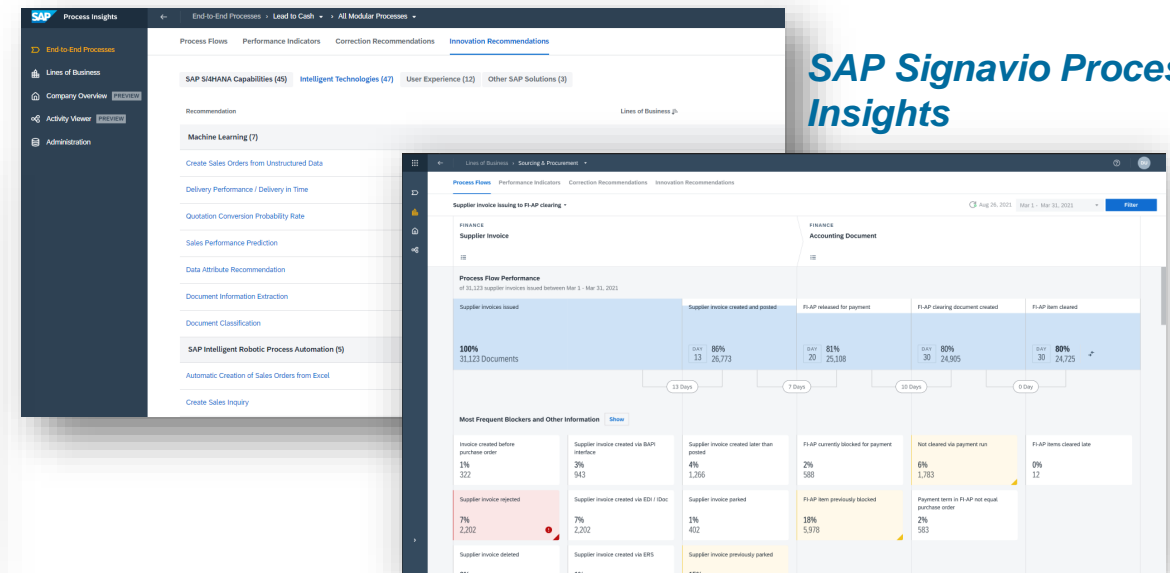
SAP Process Insights

End-to-End Processes › Lead to Cash › All Modular Processes

End-to-End Processes
Lines of Business
Company Overview PREVIEW
Activity Viewer PREVIEW
Administration

Process Flows Performance Indicators Correction Recommendations Innovation Recommendations

SAP S/4HANA Capabilities (45) Intelligent Technologies (47) User Experience (12) Other SAP Solutions (3)

Recommendation Lines of Business

Machine Learning (7)
Create Sales Orders from Unstructured Data
Delivery Performance / Delivery in Time
Quotation Conversion Probability Rate
Sales Performance Prediction
Data Attribute Recommendation
Document Information Extraction
Document Classification
SAP Intelligent Robotic Process Automation (5)
Automatic Creation of Sales Orders from Excel
Create Sales Inquiry

SAP Signavio Proces
Insights

Lines of Business › Sourcing & Procurement

Process Flows Performance Indicators Correction Recommendations Innovation Recommendations

Supplier invoice issuing to FI-AP clearing

Aug 26, 2021 Mar 1 - Mar 31, 2021 Filter

FINANCE
Supplier Invoice

FINANCE
Accounting Document

Process Flow Performance
of 31,123 supplier invoices issued between Mar 1 - Mar 31, 2021

Supplier invoices issued
100%
31,123 Documents

Supplier invoice created and posted
DAY 13 86% 26,773

FI-AP released for payment
DAY 20 81% 25,108

FI-AP clearing document created
DAY 30 80% 24,905

FI-AP item cleared
DAY 30 80% 24,725

13 Days 7 Days 10 Days 0 Day

Most Frequent Blockers and Other Information Show

| Invoice created before purchase order 1% 322 | Supplier invoice created via BAPI interface 3% 943 | Supplier invoice created later than posted 4% 1,266 | FI-AP currently blocked for payment 2% 588 | Not cleared via payment run 6% 1,783 | FI-AP items cleared late 0% 12 |
|---|---|---|---|---|---|
| Supplier invoice rejected 7% 2,202 | Supplier invoice created via EDI / IDoc 7% 2,202 | Supplier invoice parked 1% 402 | FI-AP item previously blocked 18% 5,978 | Payment term in FI-AP not equal purchase order 2% 583 | |
| Supplier invoice deleted | Supplier invoice created via ERS | Supplier invoice previously parked | | | |